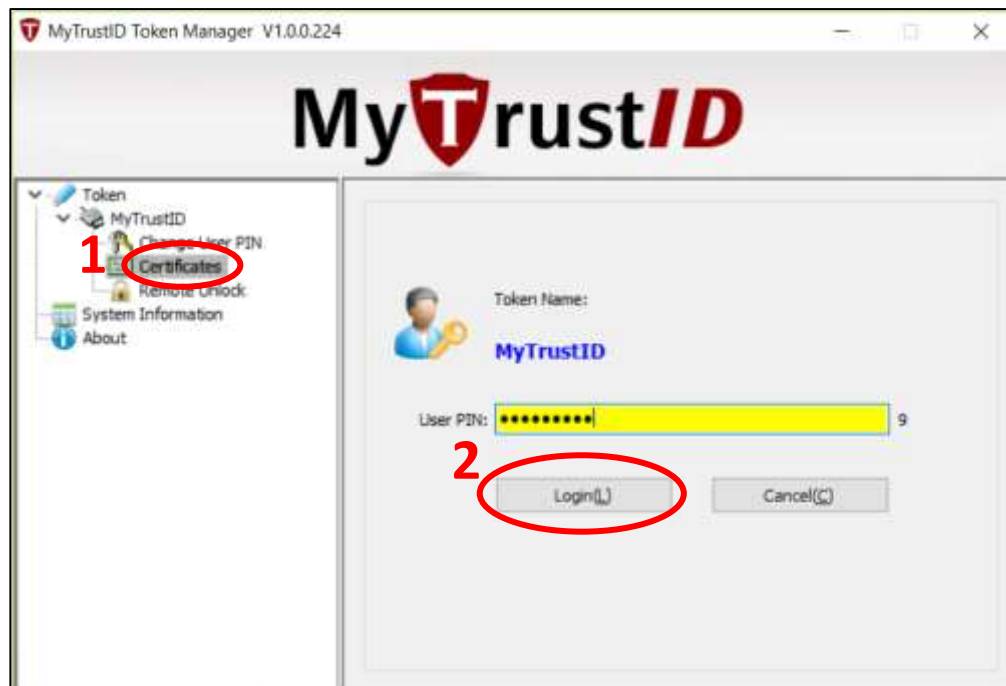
MyTrustID Token Manager V1.0.0.224

MyTrustID

Token
MyTrustID
Change User PIN
1 Certificates
Remote Unlock
System Information
About

Token Name:
MyTrustID

User PIN: ●●●●●●●●● 9

2 Login(L) Cancel(C)